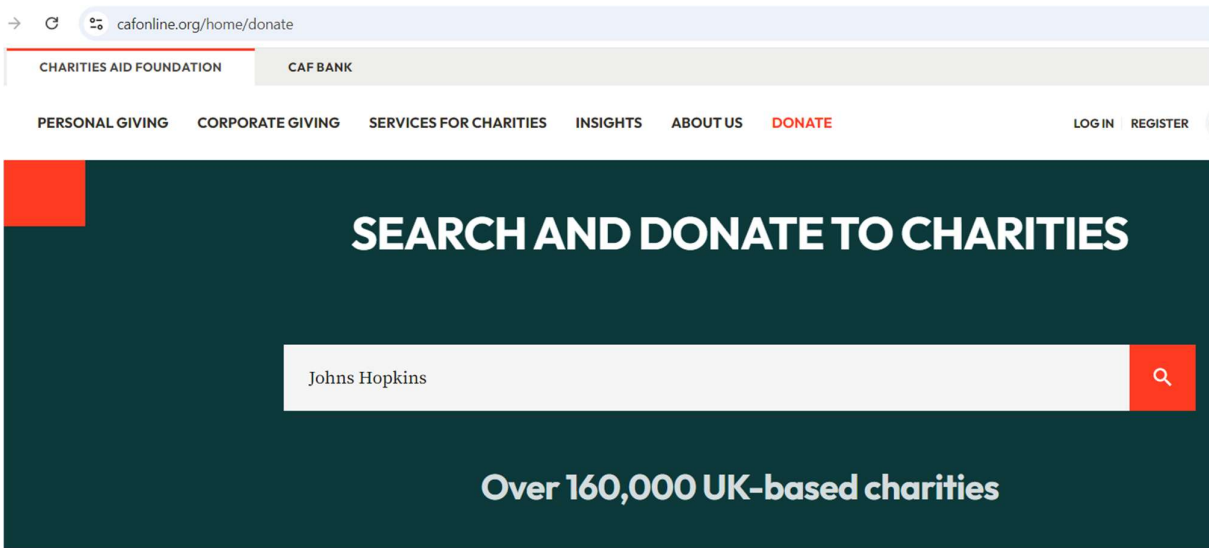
cafonline.org/home/donate

CHARITIES AID FOUNDATION
CAF BANK

PERSONAL GIVING
CORPORATE GIVING
SERVICES FOR CHARITIES
INSIGHTS
ABOUT US
DONATE
LOG IN
REGISTER

SEARCH AND DONATE TO CHARITIES

Johns Hopkins

Over 160,000 UK-based charities